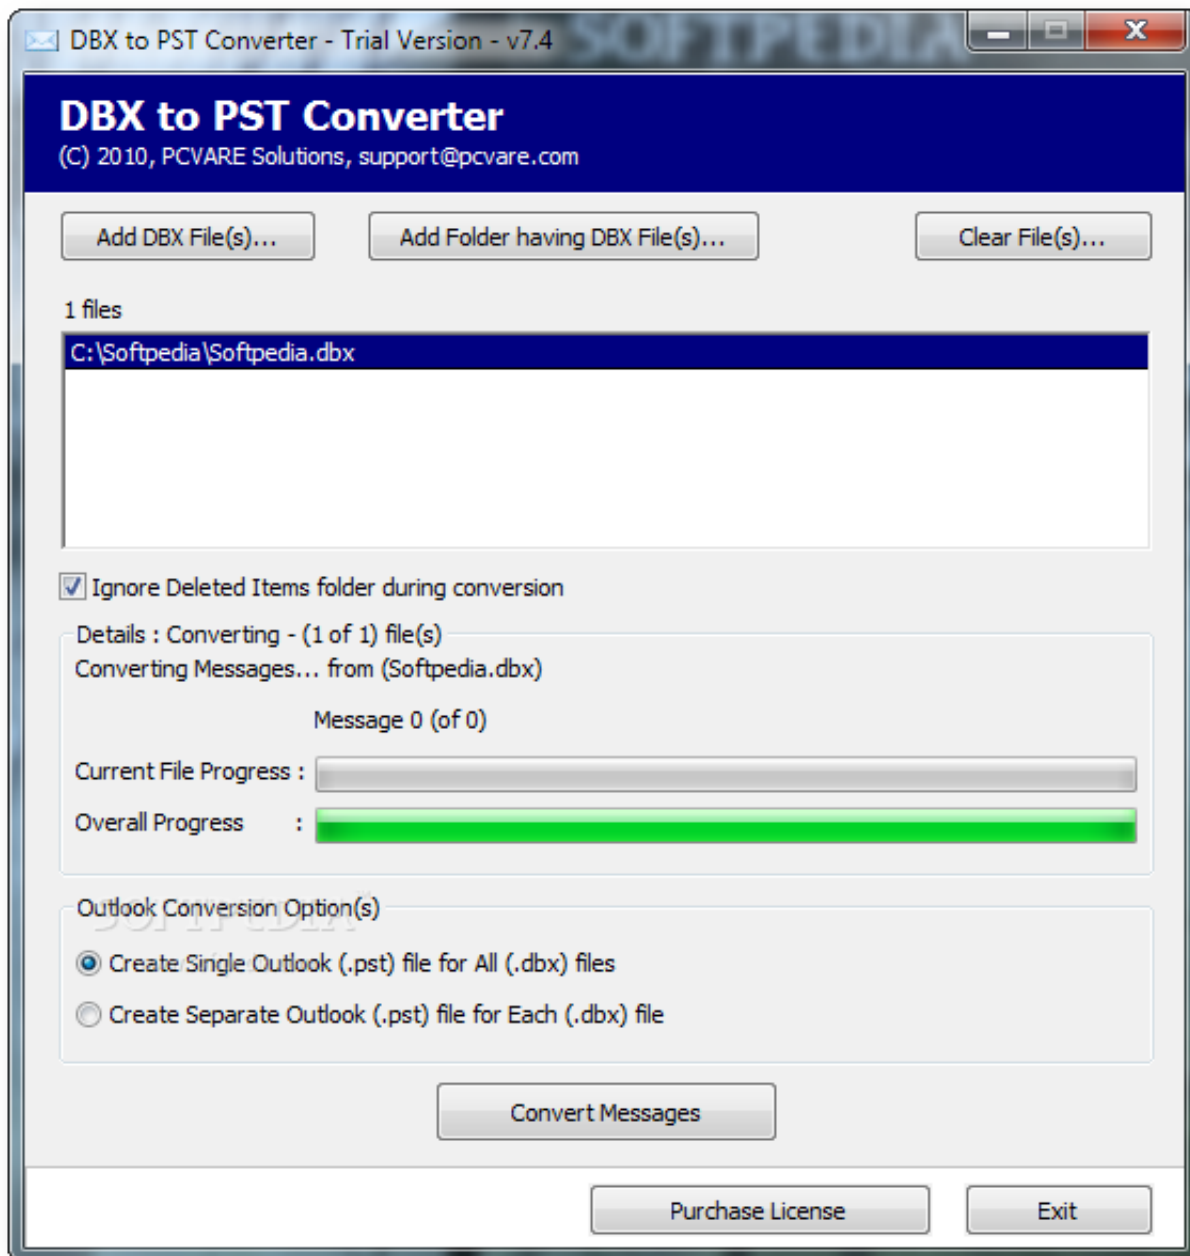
DBX to PST Converter - Trial Version - v7.4

SOFTPEDIA

DBX to PST Converter
(C) 2010, PCVARE Solutions, support@pcvare.com

Add DBX File(s)...
Add Folder having DBX File(s)...
Clear File(s)...

1 files

C:\Softpedia\Softpedia.dbx

Ignore Deleted Items folder during conversion

Details : Converting - (1 of 1) file(s)
Converting Messages... from (Softpedia.dbx)

Message 0 (of 0)

Current File Progress :
Overall Progress :

Outlook Conversion Option(s)
Create Single Outlook (.pst) file for All (.dbx) files
Create Separate Outlook (.pst) file for Each (.dbx) file

Convert Messages

Purchase License
Exit